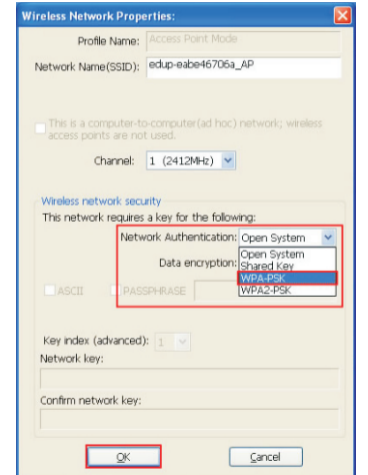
Wireless Network Properties:

Profile Name: Access Point Mode

Network Name(SSID): edup-eabe46706a_AP

This is a computer-to-computer(ad hoc) network; wireless access points are not used.

Channel: 1 (2412MHz)

Wireless network security

This network requires a key for the following:

Network Authentication: Open System

Data encryption:

Open System
Shared Key
WPA-PSK
WPA2-PSK

ASCII PASSPHRASE

Key index (advanced): 1

Network key:

Confirm network key:

OK Cancel